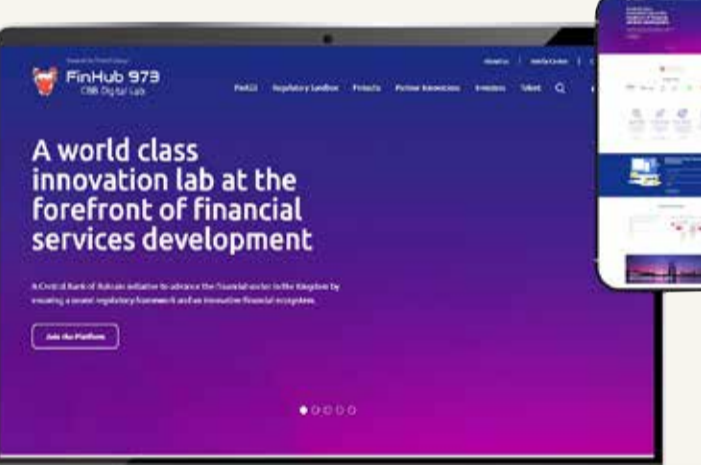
FinHub 973
CBB Digital Lab

About us | Media Center

FinHub | Regulatory Sandbox | Products | Partner Innovations | Investors | Talent

A world class innovation lab at the forefront of financial services development

A Central Bank of Bahrain initiative to advance the financial sector in the Kingdom by ensuring a sound regulatory framework and an innovative financial ecosystem.

Join the Platform